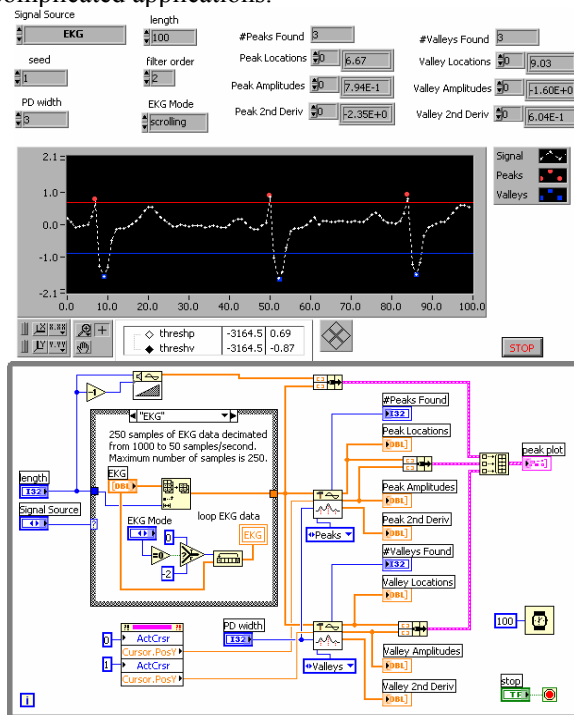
complicated applications.

Signal Source
EKG
length
100
seed
1
filter order
2
PD width
3
EKG Mode
scrolling
#Peaks Found 3
Peak Locations 0 6.67
Peak Amplitudes 0 7.94E-1
Peak 2nd Deriv 0 -2.35E+0
#Valleys Found 3
Valley Locations 0 9.03
Valley Amplitudes 0 -1.60E+0
Valley 2nd Deriv 0 6.04E-1

2.1
1.0
0.0
-1.0
-2.1
0.0 10.0 20.0 30.0 40.0 50.0 60.0 70.0 80.0 90.0 100.0

Signal
Peaks
Valleys

threshp -3164.5 0.69
threshv -3164.5 -0.87

STOP

"EKG"
250 samples of EKG data decimated from 1000 to 50 samples/second. Maximum number of samples is 250.
EKG
DBL
EKG Mode
0
-2
loop EKG data
EKG
length
I32
Signal Source
?
#Peaks Found
I32
Peak Locations
DBL
Peak Amplitudes
DBL
Peak 2nd Deriv
DBL
Peaks
#Valleys Found
I32
Valley Locations
DBL
Valley Amplitudes
DBL
Valley 2nd Deriv
DBL
Valleys
peak plot
0
ActCrsr
Cursor.PosY
1
ActCrsr
Cursor.PosY
PD width
I32
100
stop
TF
i